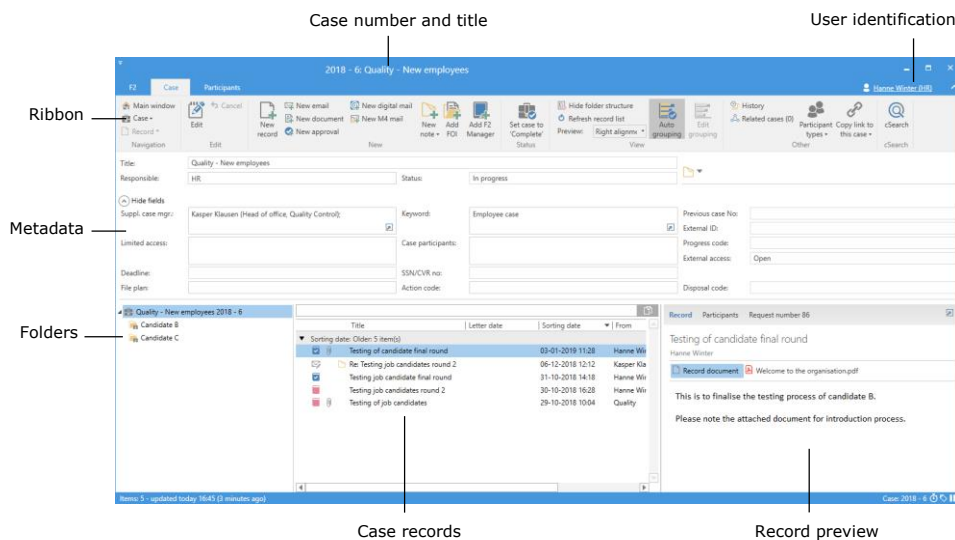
Case number and title

User identification

2018 - 6: Quality - New employees

F2 Case Participants

Hanne Winter (HR)

Ribbon

Main window
Case
Record
Navigation

Cancel
Edit
Edit

New record
New email
New document
New approval
New digital mail
New M4 mail
New

New note
Add FOI
Add F2 Manager

Set case to 'Complete'
Status

Hide folder structure
Refresh record list
Preview: Right alignm
Auto grouping
Edit grouping
View

History
Related cases (0)
Participant types
Copy link to this case
Other

cSearch
cSearch

Title: Quality - New employees
Responsible: HR
Status: In progress

Hide fields

Metadata

Suppl. case mgr.: Kasper Klausen (Head of office, Quality Control);
Keyword: Employee case
Previous case No:
External ID:
Limited access:
Case participants:
Progress code:
External access: Open
Deadline:
SSN/CVR no:
File plan:
Action code:
Disposal code:

Folders

Quality - New employees 2018 - 6
Candidate B
Candidate C

| | Title | Letter date | Sorting date | From |
|---|---|---|---|---|
| Sorting date: Older: 5 item(s) | | | | |
| | Testing of candidate final round | | 03-01-2019 11:28 | Hanne Wi |
| | Re: Testing job candidates round 2 | | 06-12-2018 12:12 | Kasper Kla |
| | Testing job candidate final round | | 31-10-2018 14:18 | Hanne Wi |
| | Testing job candidates round 2 | | 30-10-2018 16:28 | Hanne Wi |
| | Testing of job candidates | | 29-10-2018 10:04 | Quality |

Record Participants Request number 86

Testing of candidate final round
Hanne Winter

Record document Welcome to the organisation.pdf

This is to finalise the testing process of candidate B.

Please note the attached document for introduction process.

Items: 5 - updated today 16:45 (3 minutes ago)

Case: 2018 - 6

Case records

Record preview